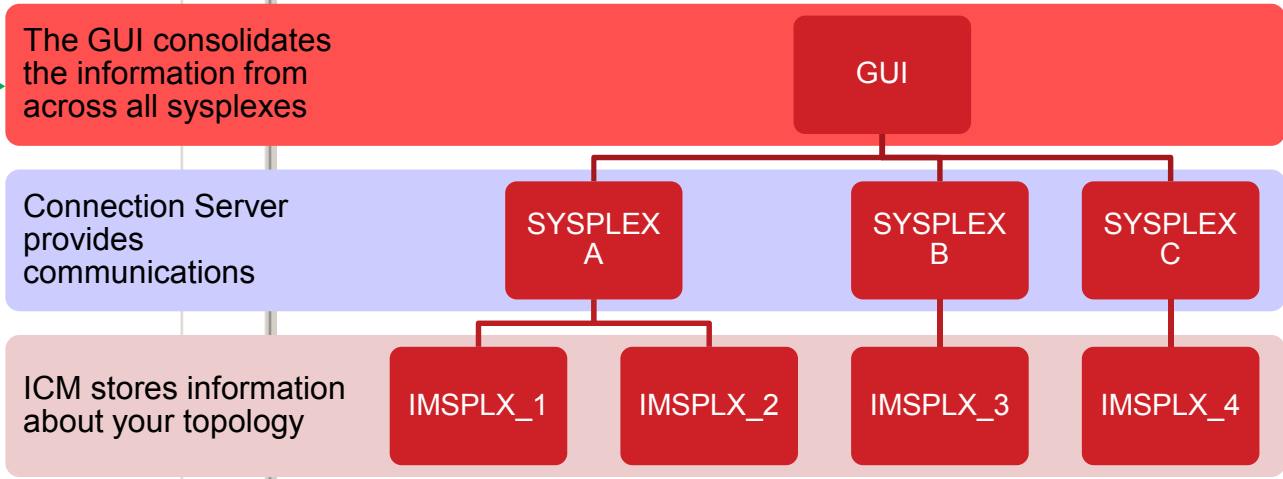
The GUI consolidates the information from across all sysplexes

GUI

Connection Server provides communications

SYSPLEX A

SYSPLEX B

SYSPLEX C

ICM stores information about your topology

IMSPLX_1

IMSPLX_2

IMSPLX_3

IMSPLX_4